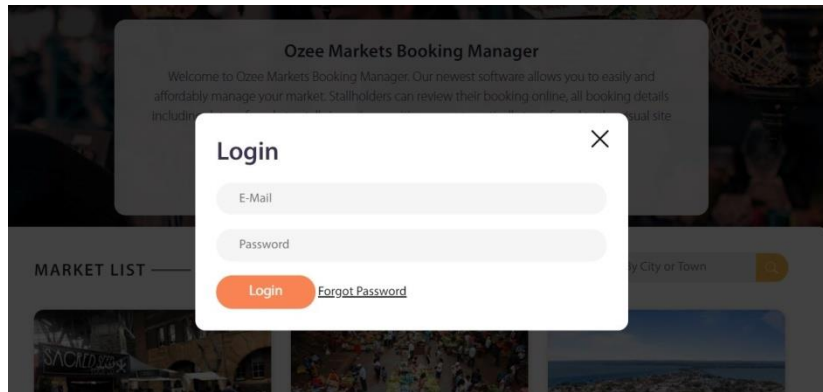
Ozee Markets Booking Manager

Welcome to Ozee Markets Booking Manager. Our newest software allows you to easily and affordably manage your market. Stallholders can review their booking online, all booking details includin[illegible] sual site

Login

×

E-Mail

Password

Login Forgot Password

MARKET LIST

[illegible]y City or Town

SACRED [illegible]